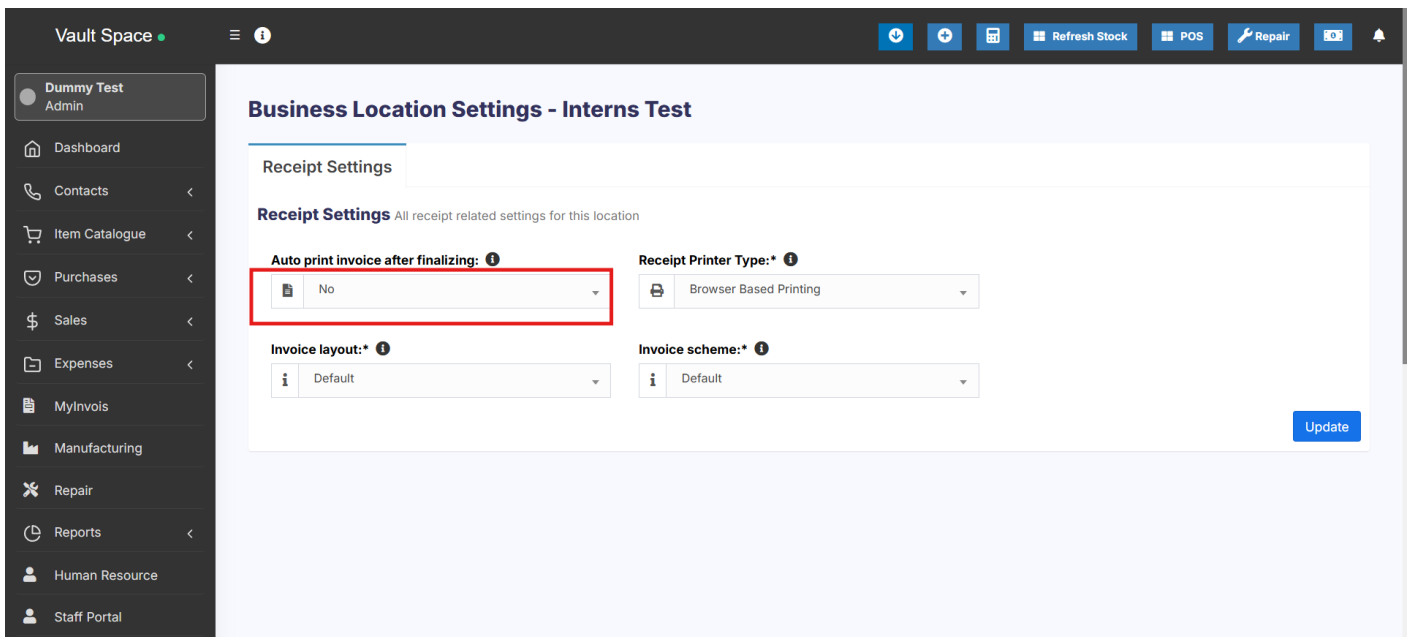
Vault Space

Refresh Stock
POS
Repair

Dummy Test
Admin

Dashboard
Contacts
Item Catalogue
Purchases
Sales
Expenses
MyInvois
Manufacturing
Repair
Reports
Human Resource
Staff Portal

Business Location Settings - Interns Test

Receipt Settings

Receipt Settings All receipt related settings for this location

Auto print invoice after finalizing:
No

Receipt Printer Type:*
Browser Based Printing

Invoice layout:*
Default

Invoice scheme:*
Default

Update